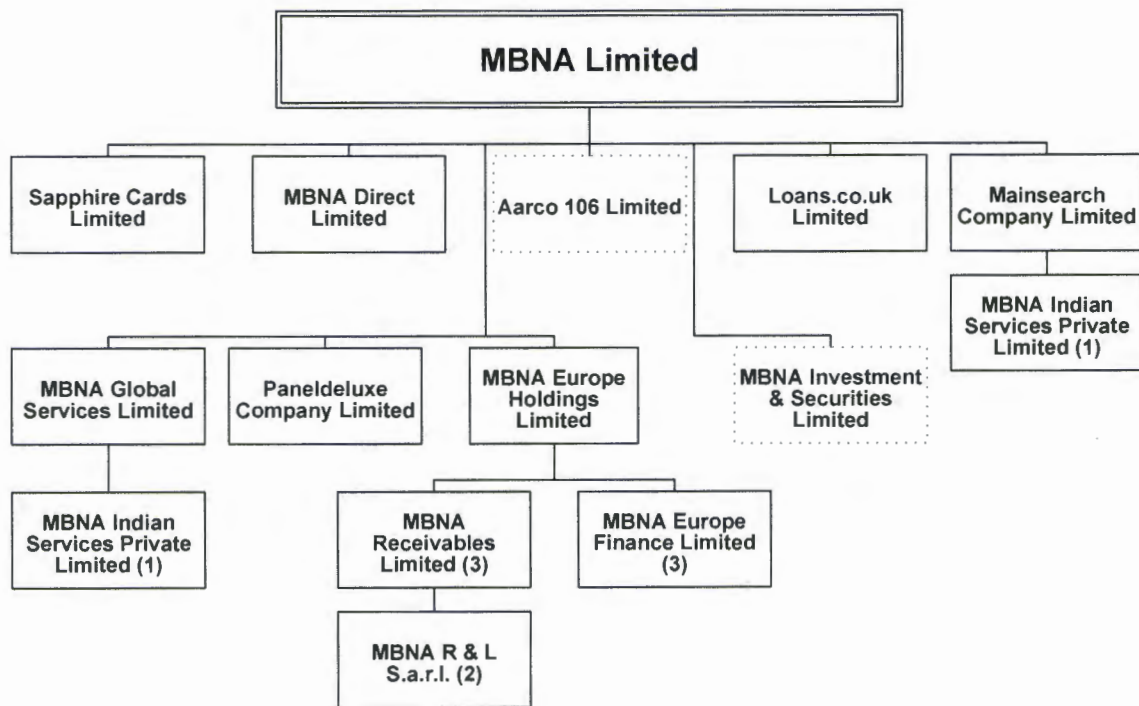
MBNA Limited

Sapphire Cards Limited

MBNA Direct Limited

Aarco 106 Limited

Loans.co.uk Limited

Mainsearch Company Limited

MBNA Indian Services Private Limited (1)

MBNA Global Services Limited

Paneldeluxe Company Limited

MBNA Europe Holdings Limited

MBNA Investment & Securities Limited

MBNA Indian Services Private Limited (1)

MBNA Receivables Limited (3)

MBNA Europe Finance Limited (3)

MBNA R & L S.a.r.l. (2)